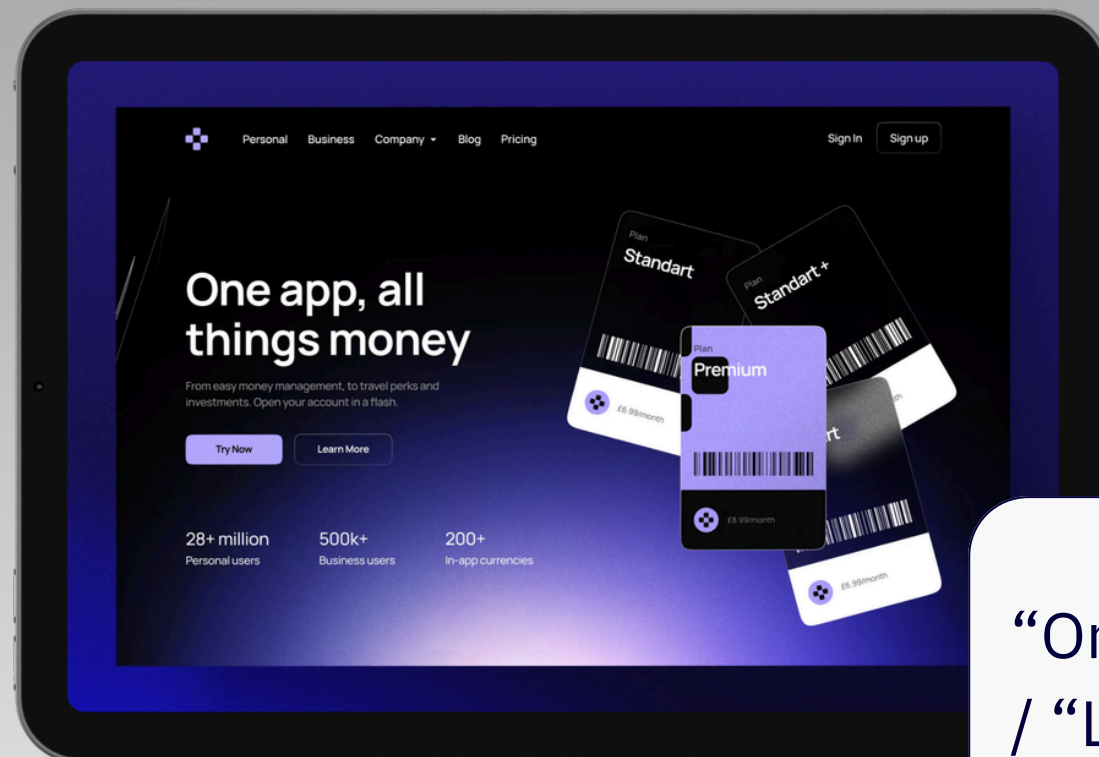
Personal Business Company Blog Pricing

Sign In Sign up

One app, all things money

From easy money management, to travel perks and investments. Open your account in a flash.

Try Now Learn More

28+ million
Personal users

500k+
Business users

200+
In-app currencies

Plan
Standart

£6.99/month

Plan
Standart +

Plan
Premium

£8.99/month

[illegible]rt

£6.99/month

"On
/ "L